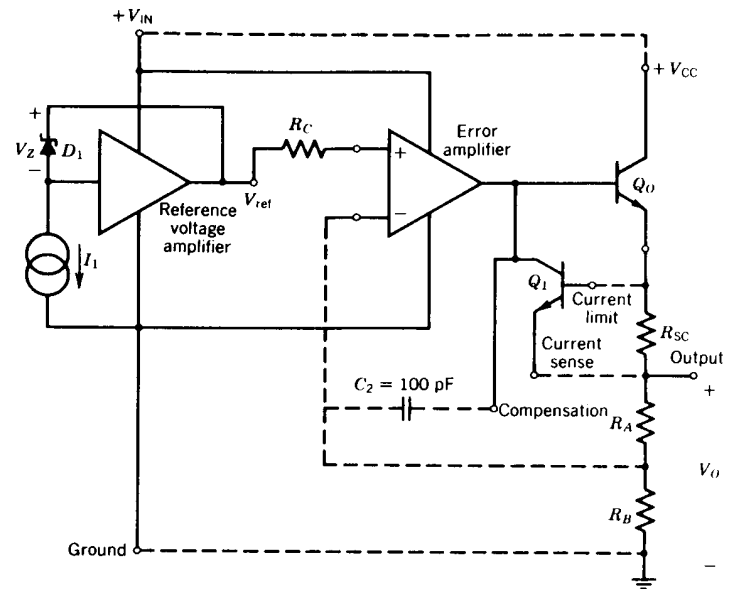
$+V_{IN}$
$+V_{CC}$
+
$V_Z$
$D_1$
−
$R_C$
+
−
Error amplifier
$Q_O$
$V_{ref}$
Reference voltage amplifier
$I_1$
$Q_1$
Current limit
$R_{SC}$
Current sense
Output
+
$C_2 = 100$ pF
Compensation
$R_A$
$V_O$
$R_B$
Ground
−